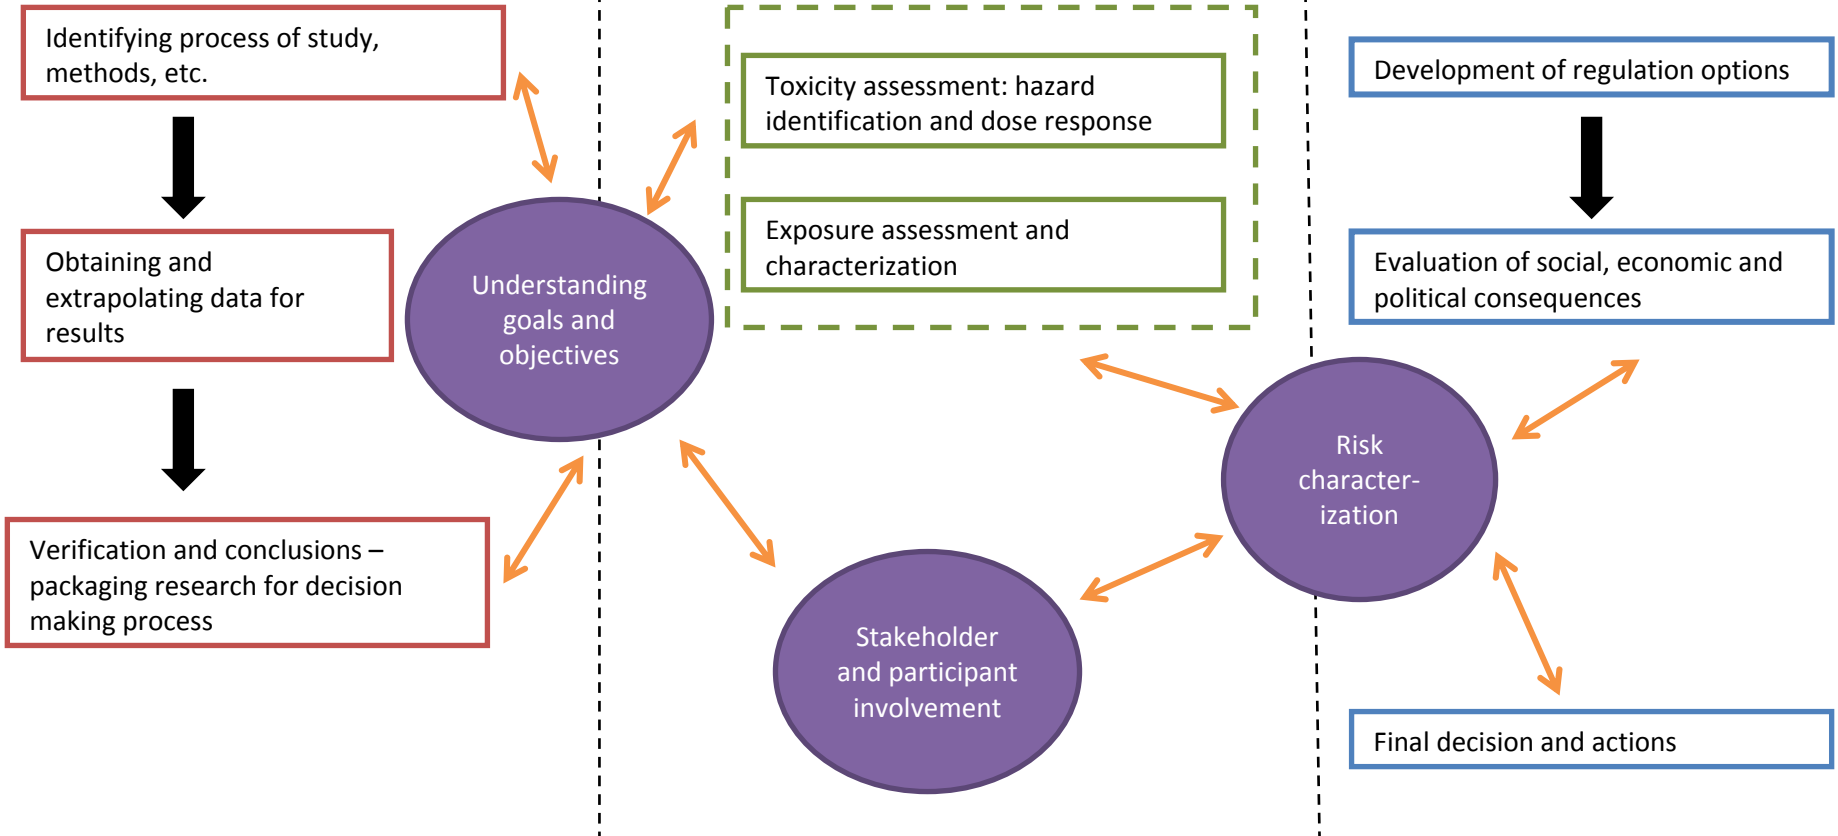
Identifying process of study, methods, etc.

Obtaining and extrapolating data for results

Verification and conclusions – packaging research for decision making process

Understanding goals and objectives

Toxicity assessment: hazard identification and dose response

Exposure assessment and characterization

Stakeholder and participant involvement

Risk characterization

Development of regulation options

Evaluation of social, economic and political consequences

Final decision and actions